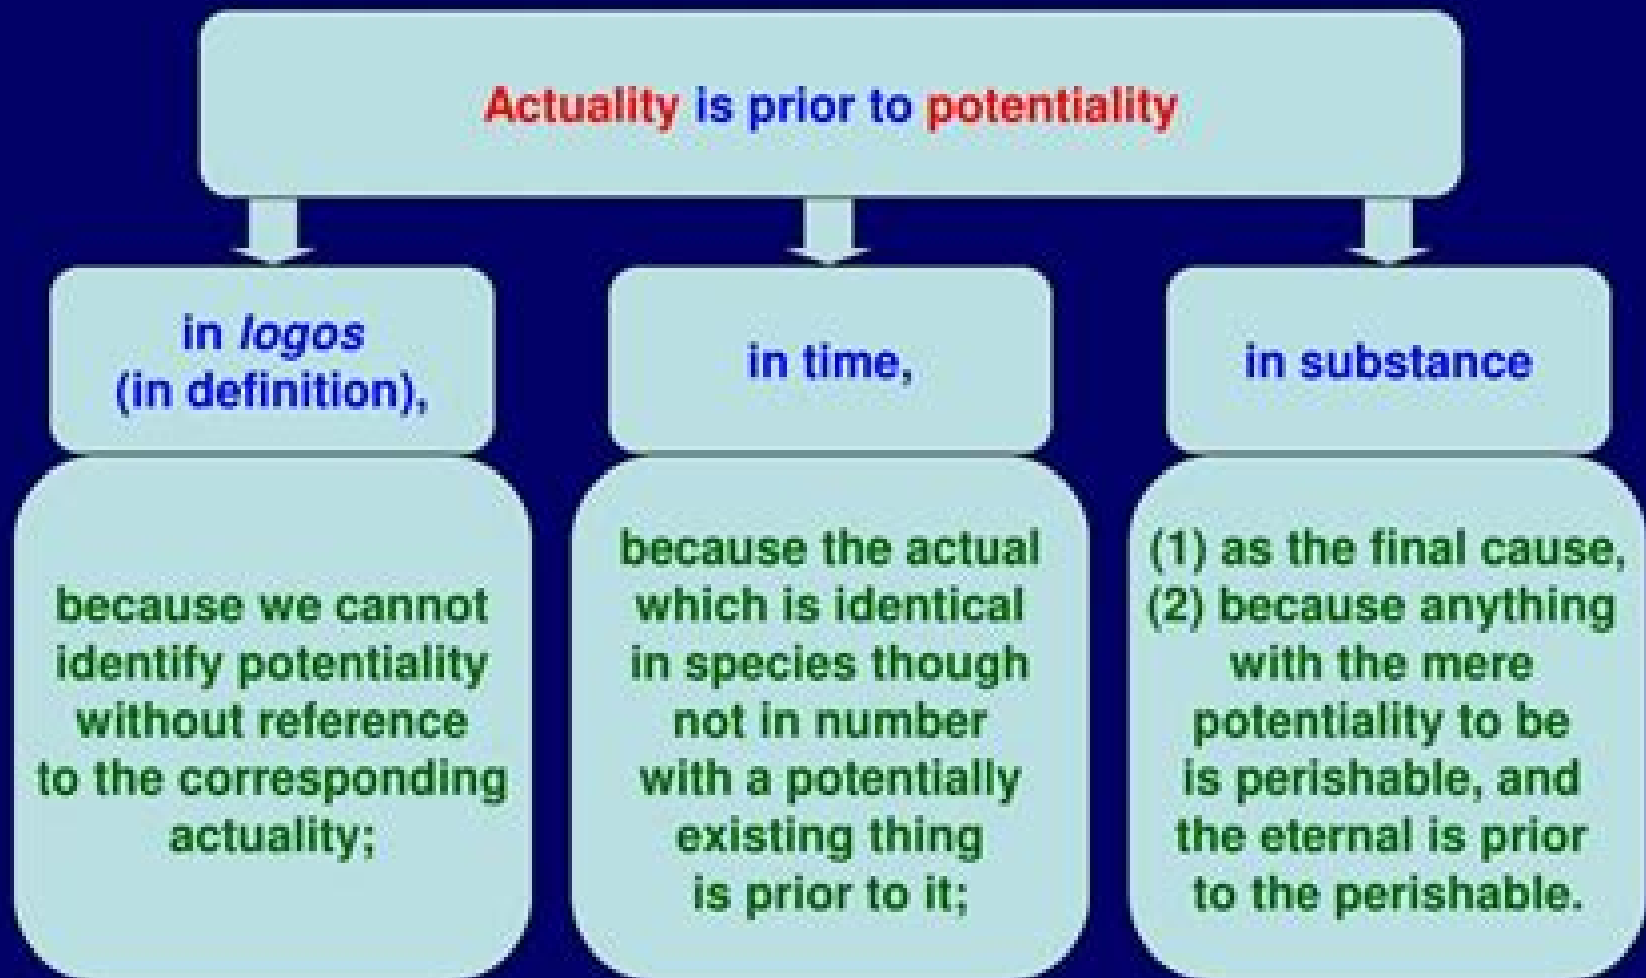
Actuality is prior to potentiality

in *logos* (in definition),

because we cannot identify potentiality without reference to the corresponding actuality;

in time,

because the actual which is identical in species though not in number with a potentially existing thing is prior to it;

in substance

(1) as the final cause, (2) because anything with the mere potentiality to be is perishable, and the eternal is prior to the perishable.